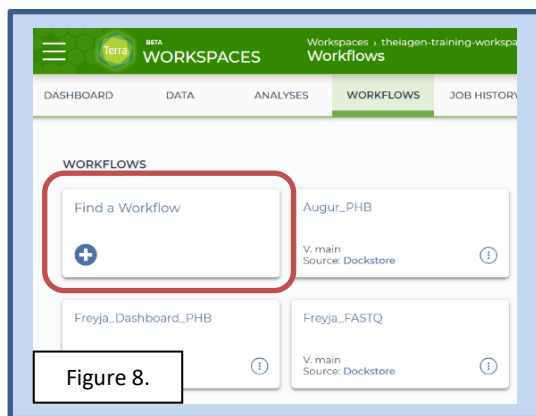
Terra BETA WORKSPACES

Workspaces › theiagen-training-workspa
Workflows

DASHBOARD DATA ANALYSES WORKFLOWS JOB HISTORY

WORKFLOWS

Find a Workflow

Augur_PHB

V. main
Source: Dockstore

Freyja_Dashboard_PHB

Freyja_FASTQ

V. main
Source: Dockstore

Figure 8.